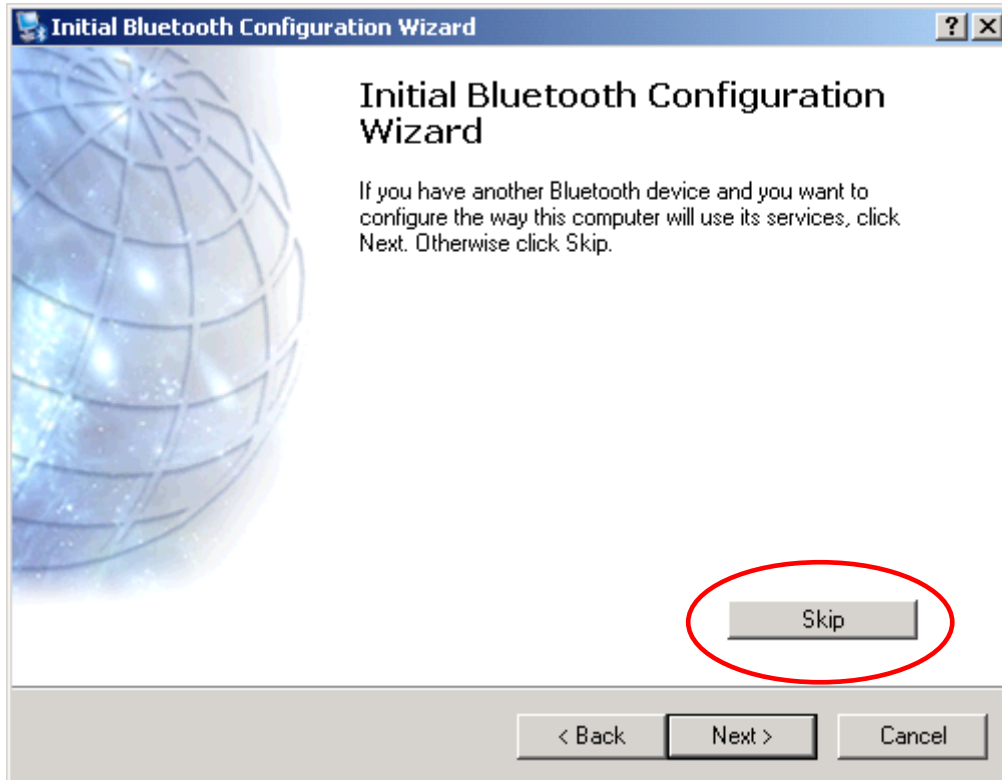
Initial Bluetooth Configuration Wizard

?

Initial Bluetooth Configuration Wizard

If you have another Bluetooth device and you want to configure the way this computer will use its services, click Next. Otherwise click Skip.

Skip

< Back

Next >

Cancel